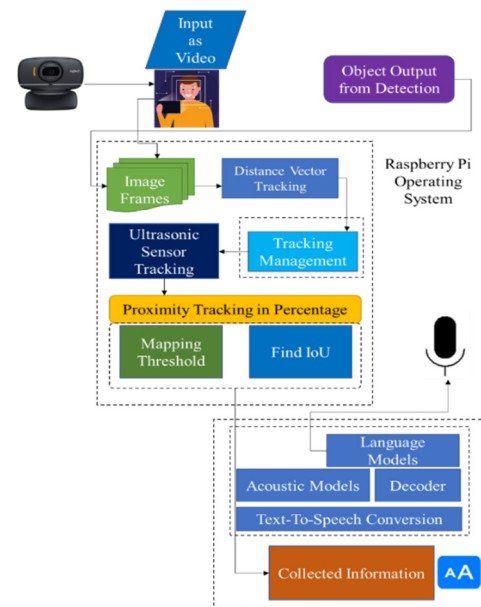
Input as Video

Object Output from Detection

Raspberry Pi Operating System

Image Frames

Distance Vector Tracking

Ultrasonic Sensor Tracking

Tracking Management

Proximity Tracking in Percentage

Mapping Threshold

Find IoU

Language Models

Acoustic Models

Decoder

Text-To-Speech Conversion

Collected Information

AA